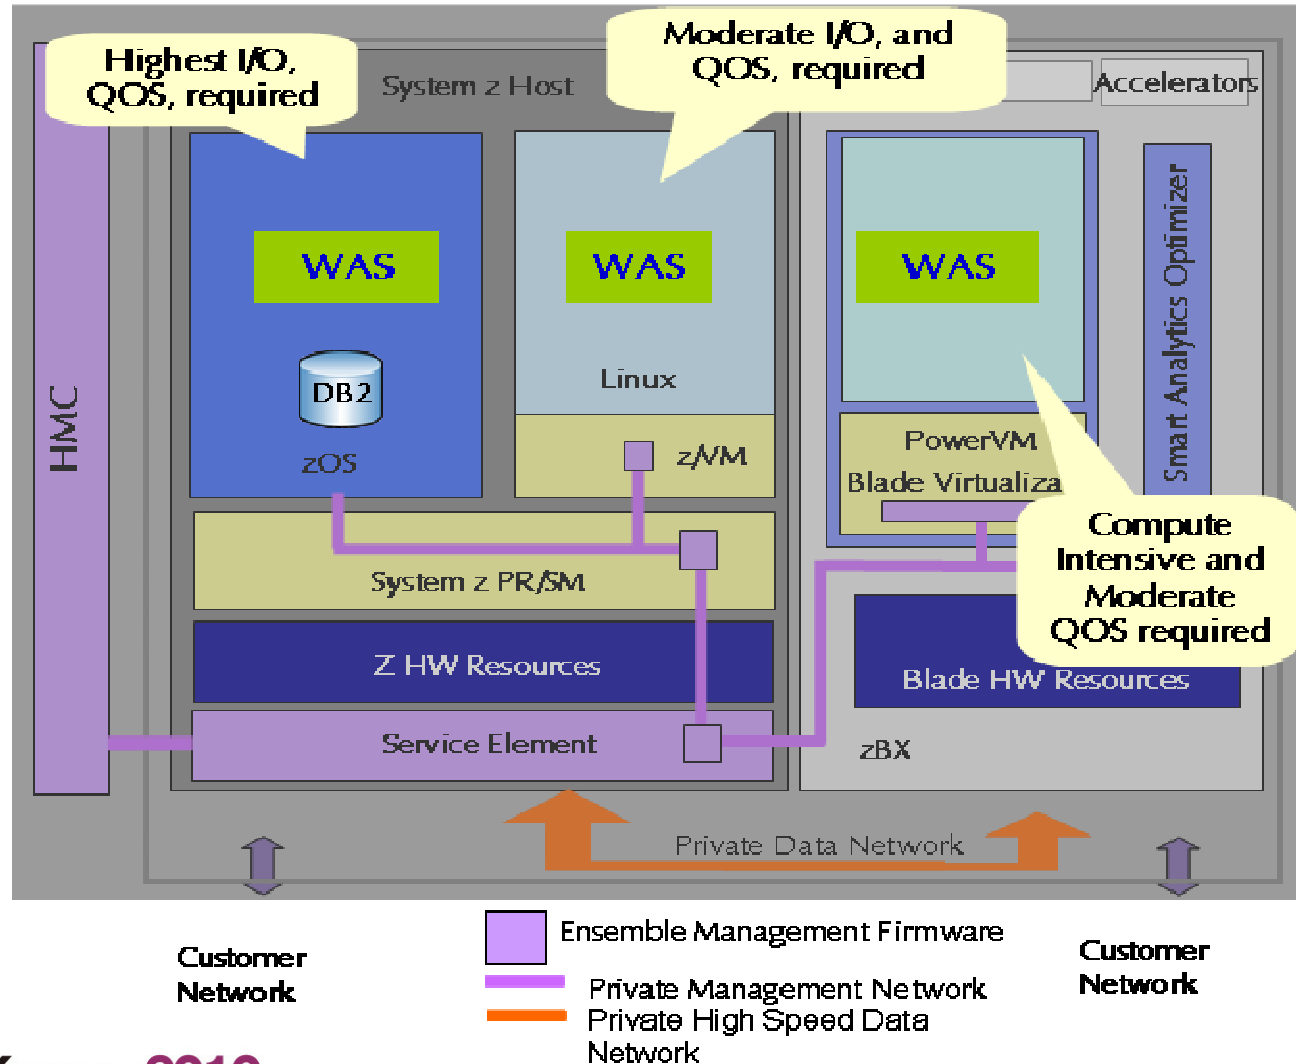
Highest I/O, QOS, required

System z Host

Moderate I/O, and QOS, required

Accelerators

HMC

WAS

DB2

zOS

WAS

Linux

z/VM

WAS

PowerVM

Blade Virtualiza

Smart Analytics Optimizer

System z PR/SM

Compute Intensive and Moderate QOS required

Z HW Resources

Blade HW Resources

Service Element

zBX

Private Data Network

Customer Network

Ensemble Management Firmware

Private Management Network

Private High Speed Data Network

Customer Network

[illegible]